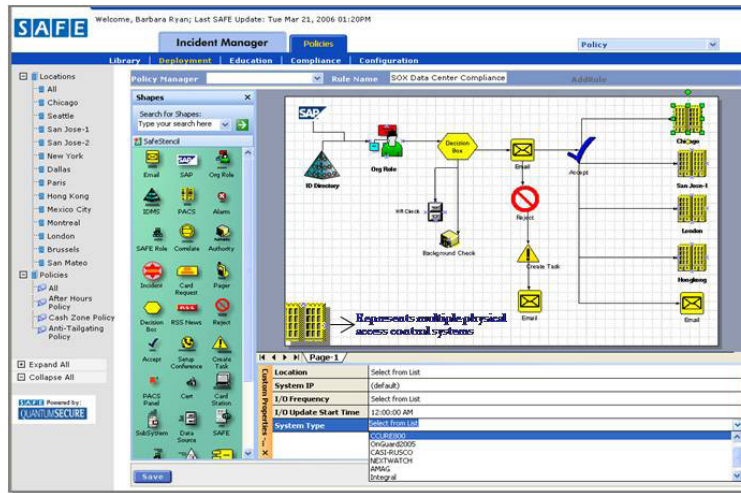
SAFE

Welcome, Barbara Ryan; Last SAFE Update: Tue Mar 21, 2006 01:20PM

Incident Manager | Policies

Policy

Library | Deployment | Education | Compliance | Configuration

Locations
All
Chicago
Seattle
San Jose-1
San Jose-2
New York
Dallas
Paris
Hong Kong
Mexico City
Montreal
London
Brussels
San Mateo
Policies
All
After Hours Policy
Cash Zone Policy
Anti-Tailgating Policy

Expand All
Collapse All

SAFE Powered by: QUANTUMSECURE

Policy Manager | Role Name | SOX Data Center Compliance | AddRole

Shapes
Search for Shapes:
Type your search here
SafeStencil
Email | SAP | Org Role
IDMS | PACS | Alarm
SAFE Role | Correlate | Authority
Incident | Card Request | Pager
Decision Box | RSS News | Reject
Accept | Setup Conference | Create Task
PACS Panel | Cert | Card Station
SubSystem | Data Source | SAFE

SAP
ID Directory
Org Role
Decision Box
Email
Accept
Chicago
San Jose-1
London
Hongkong
Email
HR Check
Background Check
Reject
Create Task
Email
Represents multiple physical access control systems

Page-1

Custom Properties
| | |
|---|---|
| Location | Select from List |
| System IP | (default) |
| I/O Frequency | Select from List |
| I/O Update Start Time | 12:00:00 AM |
| System Type | Select from List |

CCURE800
OnGuard2005
CASI-RUSCO
NEXTWATCH
AMAG
Integral

Save